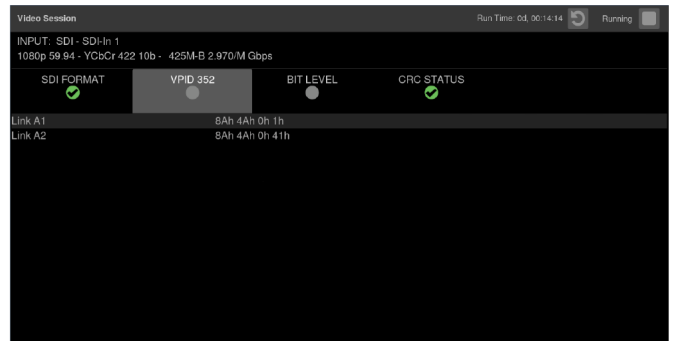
Video Session

Run Time: 0d, 00:14:14

Running

INPUT: SDI - SDI-In 1
1080p 59.94 - YCbCr 422 10b - 425M-B 2.970/M Gbps

SDI FORMAT

VPID 352

BIT LEVEL

CRC STATUS

| | |
|---|---|
| Link A1 | 8Ah 4Ah 0h 1h |
| Link A2 | 8Ah 4Ah 0h 41h |